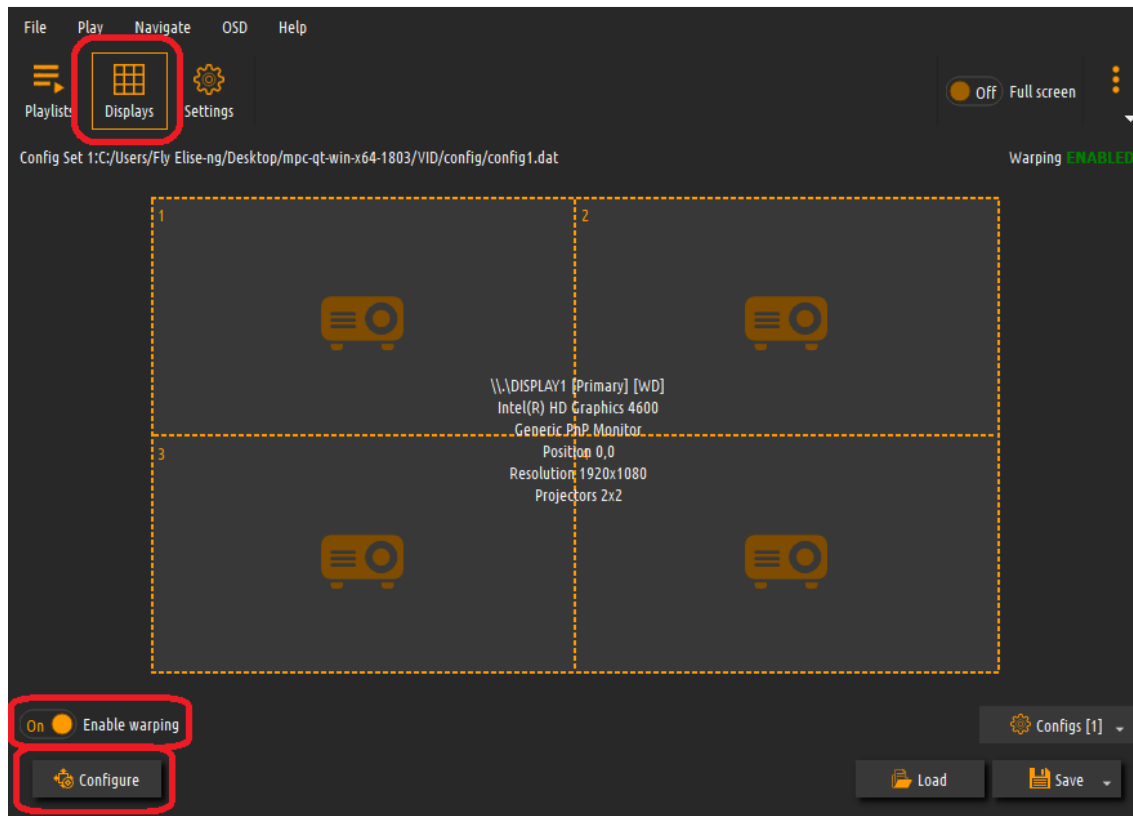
File Play Navigate OSD Help

Playlists Displays Settings

Off Full screen

Config Set 1:C:/Users/Fly Elise-ng/Desktop/mpc-qt-win-x64-1803/VID/config/config1.dat

Warping ENABLED

1

2

3

\\.\DISPLAY1 [Primary] [WD]
Intel(R) HD Graphics 4600
Generic PnP Monitor
Position 0,0
Resolution 1920x1080
Projectors 2x2

On Enable warping

Configs [1]

Configure

Load

Save